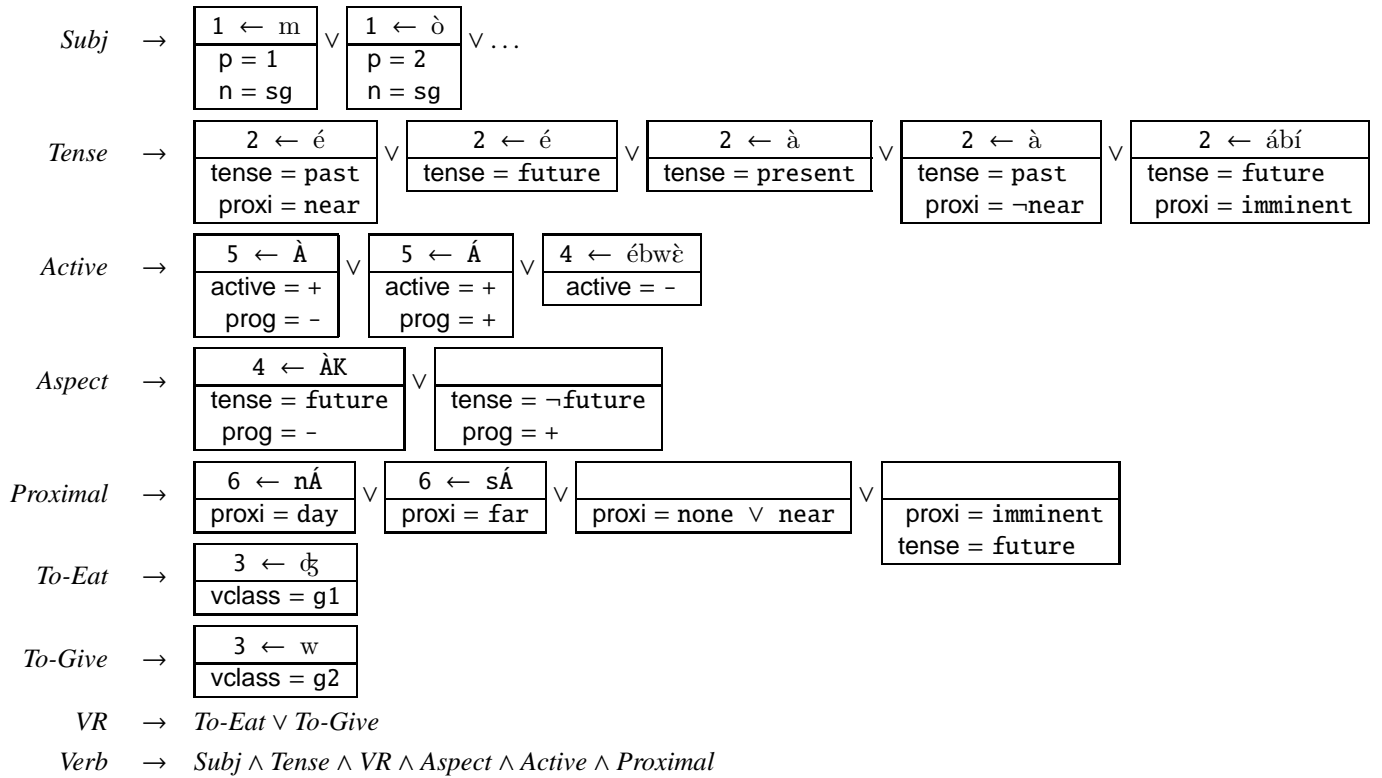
*Subj* → | 1 ← m |
|---|
| p = 1 |
| n = sg |

∨

| 1 ← ò |
|---|
| p = 2 |
| n = sg |

∨ . . .

*Tense* → | 2 ← é |
|---|
| tense = past |
| proxi = near |

∨

| 2 ← é |
|---|
| tense = future |

∨

| 2 ← à |
|---|
| tense = present |

∨

| 2 ← à |
|---|
| tense = past |
| proxi = ¬near |

∨

| 2 ← ábí |
|---|
| tense = future |
| proxi = imminent |

*Active* → | 5 ← À |
|---|
| active = + |
| prog = - |

∨

| 5 ← Á |
|---|
| active = + |
| prog = + |

∨

| 4 ← ébwɛ̀ |
|---|
| active = - |

*Aspect* → | 4 ← ÀK |
|---|
| tense = future |
| prog = - |

∨

| |
|---|
| tense = ¬future |
| prog = + |

*Proximal* → | 6 ← nÁ |
|---|
| proxi = day |

∨

| 6 ← sÁ |
|---|
| proxi = far |

∨

| |
|---|
| proxi = none ∨ near |

∨

| |
|---|
| proxi = imminent |
| tense = future |

*To-Eat* → | 3 ← ʤ |
|---|
| vclass = g1 |

*To-Give* → | 3 ← w |
|---|
| vclass = g2 |

*VR* → *To-Eat* ∨ *To-Give*

*Verb* → *Subj* ∧ *Tense* ∧ *VR* ∧ *Aspect* ∧ *Active* ∧ *Proximal*